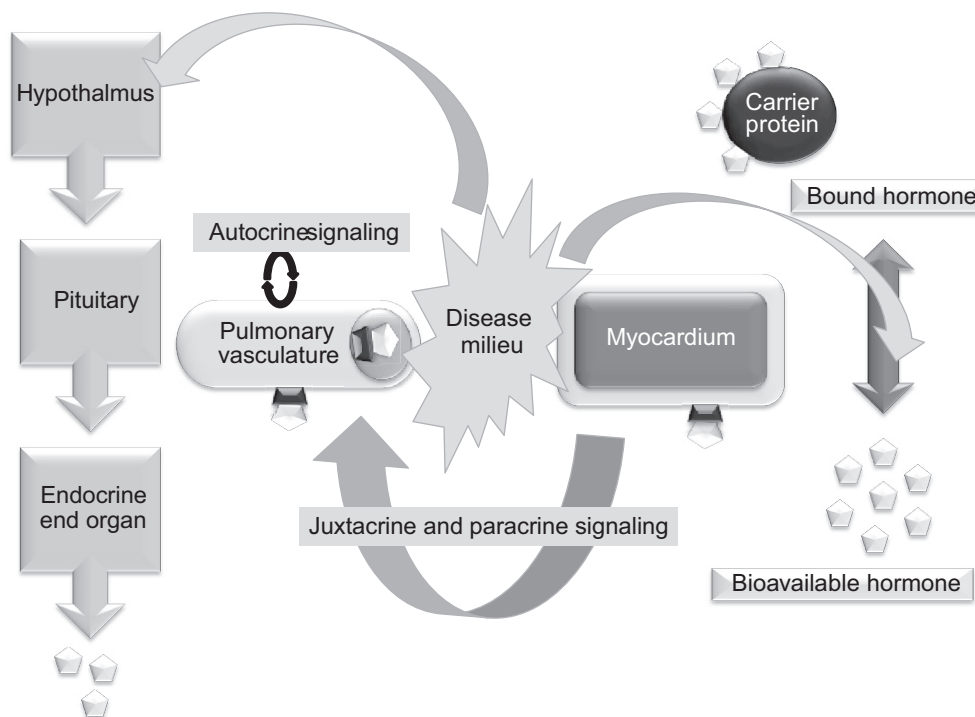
Hypothalmus

Pituitary

Endocrine end organ

Autocrinesignaling

Pulmonary vasculature

Disease milieu

Myocardium

Carrier protein

Bound hormone

Juxtacrine and paracrine signaling

Bioavailable hormone